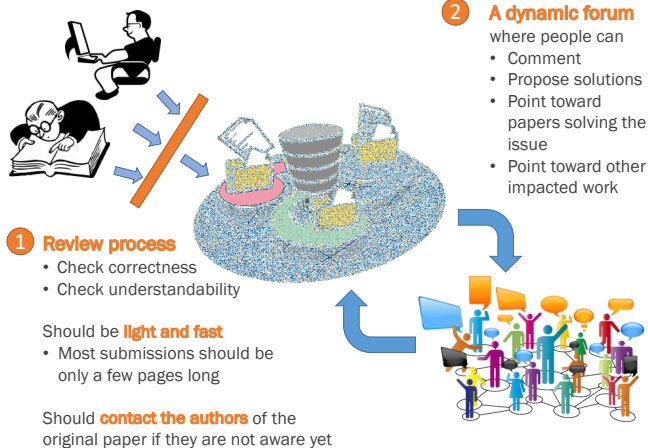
2 A dynamic forum
where people can
• Comment
• Propose solutions
• Point toward papers solving the issue
• Point toward other impacted work

1 Review process
• Check correctness
• Check understandability

Should be light and fast
• Most submissions should be only a few pages long

Should contact the authors of the original paper if they are not aware yet